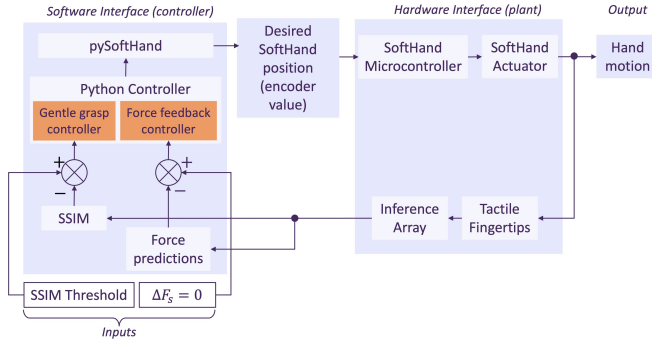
Software Interface (controller)

pySoftHand

Python Controller

Gentle grasp controller

Force feedback controller

+

−

+

−

SSIM

Force predictions

Desired SoftHand position (encoder value)

Hardware Interface (plant)

SoftHand Microcontroller

SoftHand Actuator

Output

Hand motion

Inference Array

Tactile Fingertips

SSIM Threshold

$\Delta F_s = 0$

Inputs